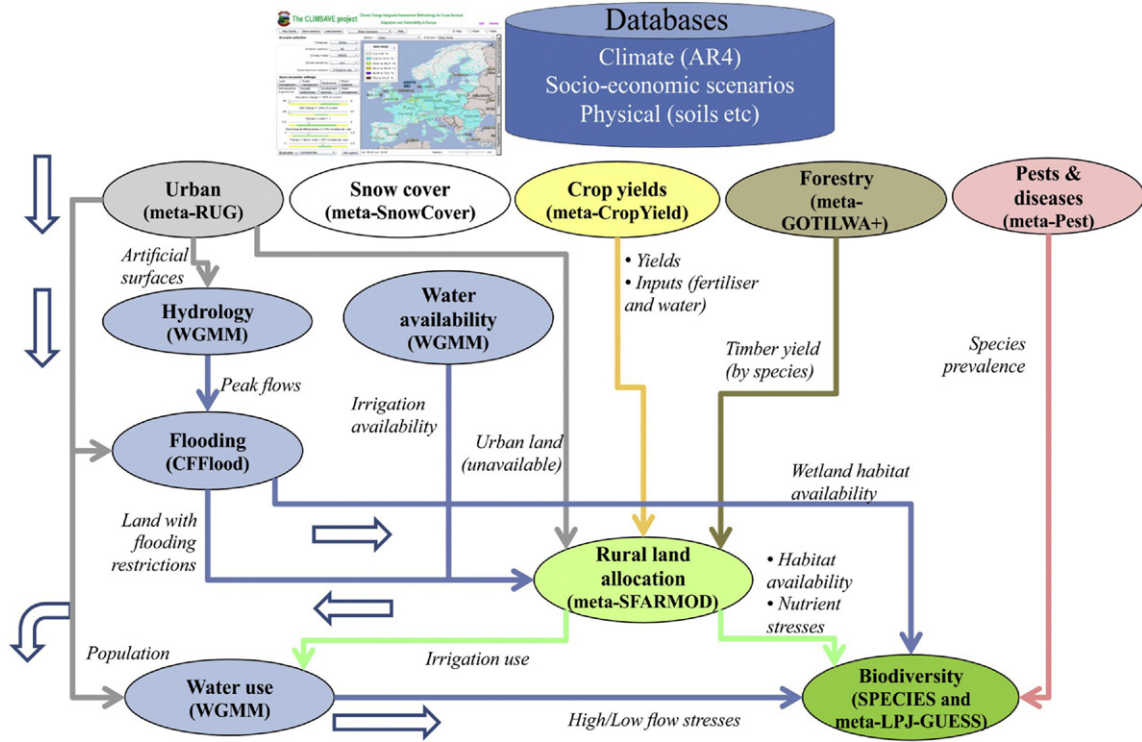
The CLIMSAVE project

Databases
Climate (AR4)
Socio-economic scenarios
Physical (soils etc)

Urban (meta-RUG)

Snow cover (meta-SnowCover)

Crop yields (meta-CropYield)

Forestry (meta-GOTILWA+)

Pests & diseases (meta-Pest)

Artificial surfaces

Hydrology (WGMM)

Water availability (WGMM)

• Yields
• Inputs (fertiliser and water)

Timber yield (by species)

Species prevalence

Peak flows

Irrigation availability

Flooding (CFFlood)

Urban land (unavailable)

Wetland habitat availability

Land with flooding restrictions

Rural land allocation (meta-SFARMOD)

• Habitat availability
• Nutrient stresses

Population

Irrigation use

Water use (WGMM)

Biodiversity (SPECIES and meta-LPJ-GUESS)

High/Low flow stresses